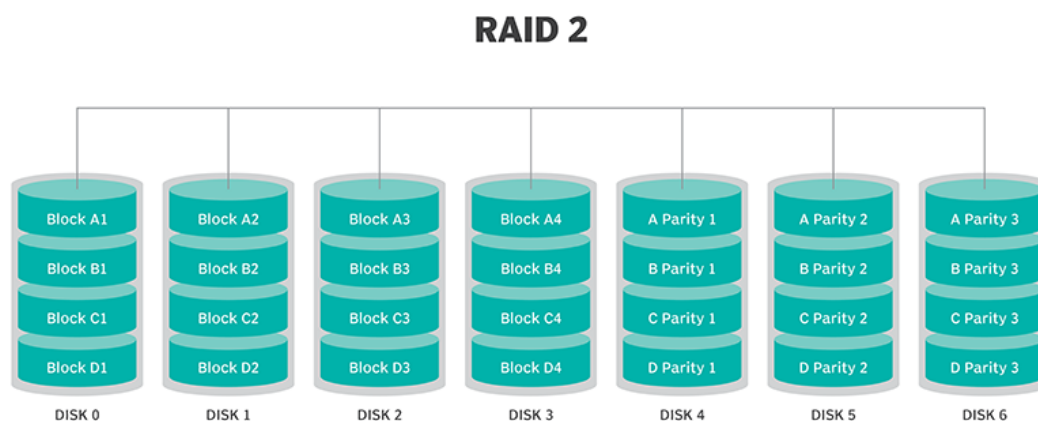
RAID 2

Block A1
Block B1
Block C1
Block D1
DISK 0

Block A2
Block B2
Block C2
Block D2
DISK 1

Block A3
Block B3
Block C3
Block D3
DISK 2

Block A4
Block B4
Block C4
Block D4
DISK 3

A Parity 1
B Parity 1
C Parity 1
D Parity 1
DISK 4

A Parity 2
B Parity 2
C Parity 2
D Parity 2
DISK 5

A Parity 3
B Parity 3
C Parity 3
D Parity 3
DISK 6